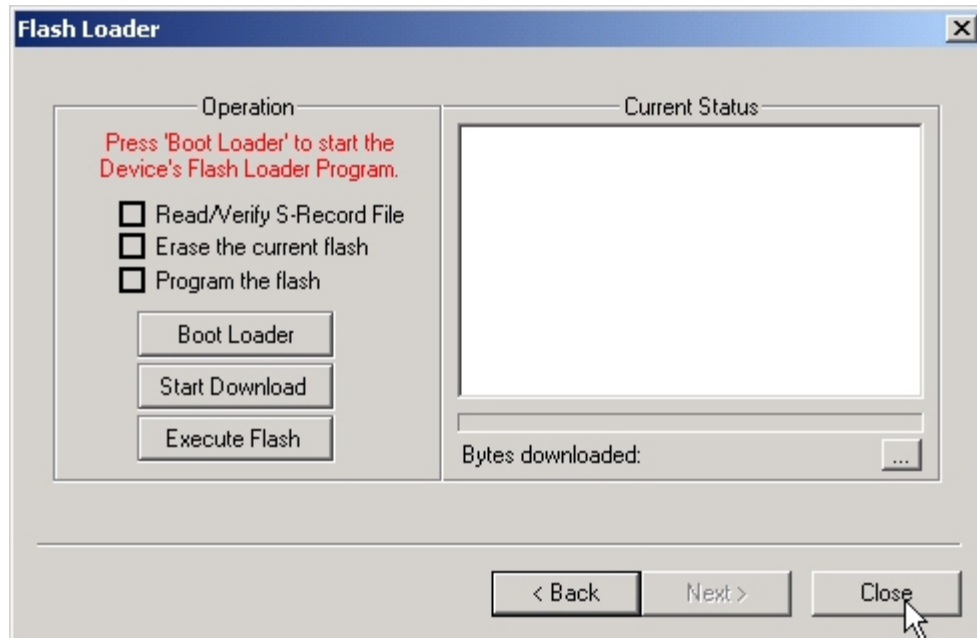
Flash Loader

Operation

Press 'Boot Loader' to start the Device's Flash Loader Program.

Read/Verify S-Record File
Erase the current flash
Program the flash

Boot Loader
Start Download
Execute Flash

Current Status

Bytes downloaded:
...

< Back
Next >
Close